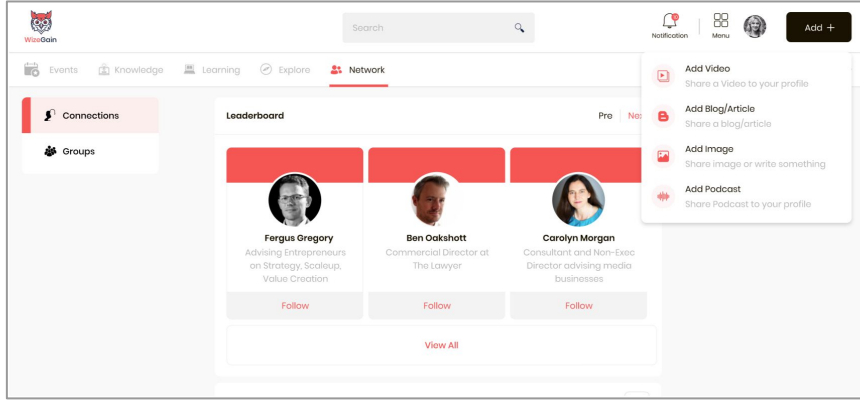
WizeGain

Search

Notification Menu Add +

Events Knowledge Learning Explore Network

Connections

Groups

Leaderboard

Pre Ne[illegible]

Fergus Gregory
Advising Entrepreneurs on Strategy, Scaleup, Value Creation

Follow

Ben Oakshott
Commercial Director at The Lawyer

Follow

Carolyn Morgan
Consultant and Non-Exec Director advising media businesses

Follow

View All

Add Video
Share a Video to your profile

Add Blog/Article
Share a blog/article

Add Image
Share image or write something

Add Podcast
Share Podcast to your profile